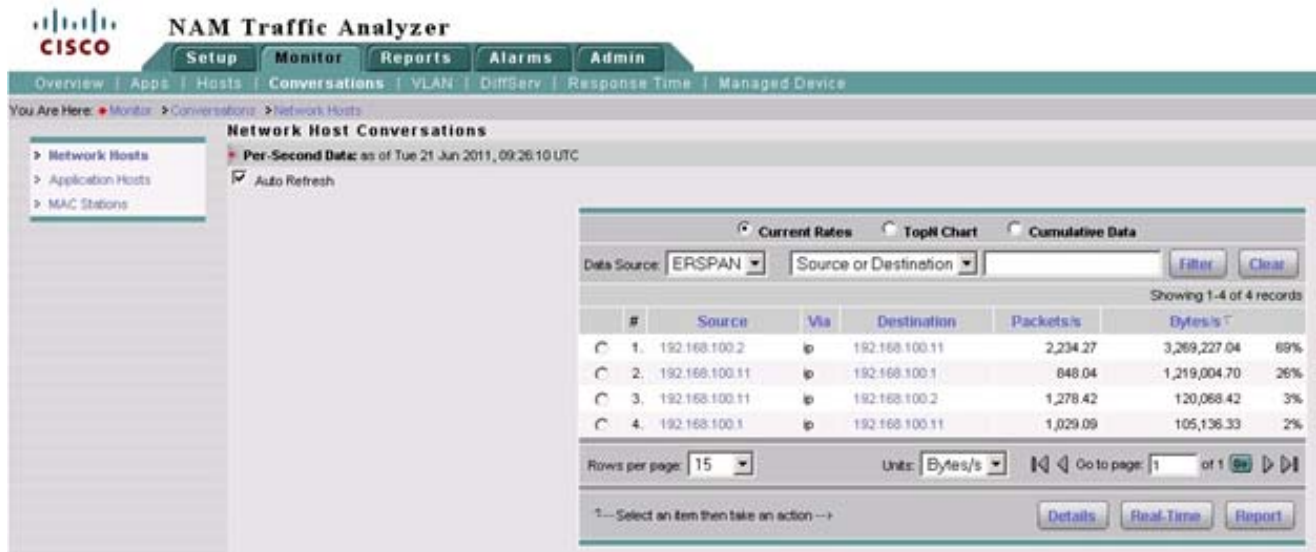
cisco NAM Traffic Analyzer

Setup | Monitor | Reports | Alarms | Admin

Overview | Apps | Hosts | Conversations | VLAN | DiffServ | Response Time | Managed Device

You Are Here: ● Monitor > Conversations > Network Hosts

Network Host Conversations

> Network Hosts
> Application Hosts
> MAC Stations

Per-Second Data: as of Tue 21 Jun 2011, 09:26:10 UTC

Auto Refresh

Current Rates   TopN Chart   Cumulative Data

Data Source: ERSPAN   Source or Destination   Filter   Clear

Showing 1-4 of 4 records

| | # | Source | Via | Destination | Packets/s | Bytes/s | |
|---|---|---|---|---|---|---|---|
| ○ | 1. | 192.168.100.2 | ip | 192.168.100.11 | 2,234.27 | 3,269,227.04 | 69% |
| ○ | 2. | 192.168.100.11 | ip | 192.168.100.1 | 848.04 | 1,219,004.70 | 26% |
| ○ | 3. | 192.168.100.11 | ip | 192.168.100.2 | 1,278.42 | 120,068.42 | 3% |
| ○ | 4. | 192.168.100.1 | ip | 192.168.100.11 | 1,029.09 | 105,136.33 | 2% |

Rows per page: 15   Units: Bytes/s   Go to page: 1 of 1 Go

↑-- Select an item then take an action -->   Details   Real-Time   Report